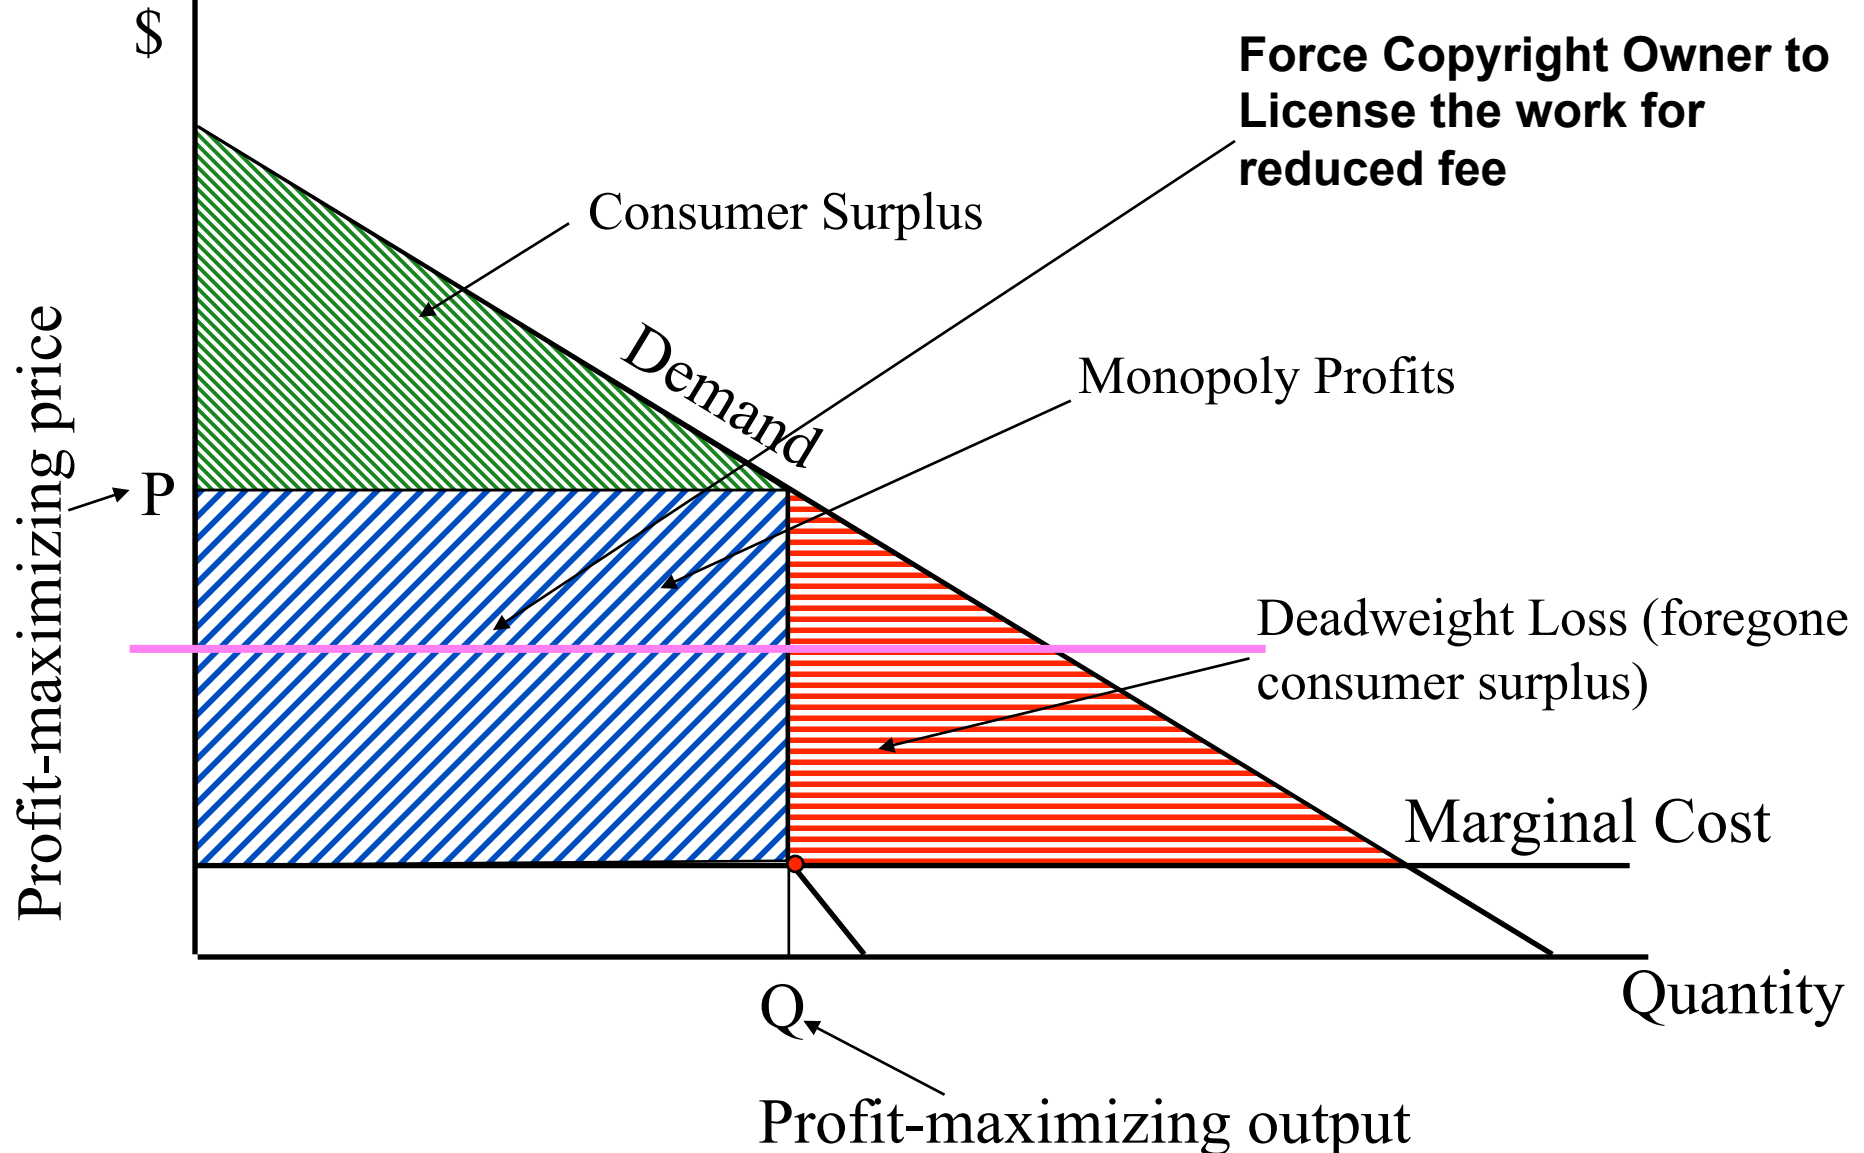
$

Force Copyright Owner to License the work for reduced fee

Consumer Surplus

Demand

Monopoly Profits

Profit-maximizing price

P

Deadweight Loss (foregone consumer surplus)

Marginal Cost

Quantity

Q

Profit-maximizing output